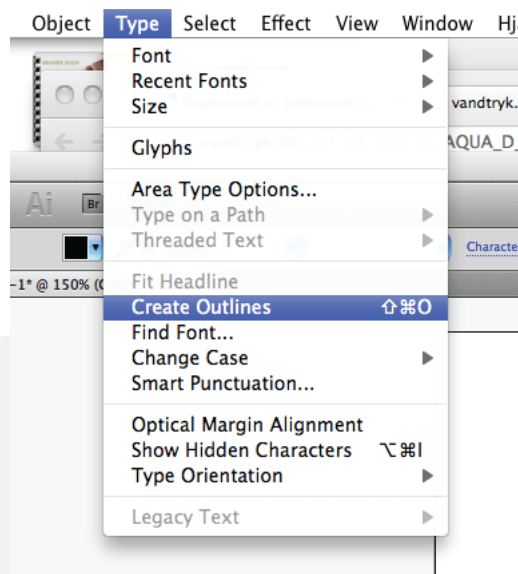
Object Type Select Effect View Window Hj

Font
Recent Fonts
Size

Glyphs

Area Type Options...
Type on a Path
Threaded Text

Fit Headline
Create Outlines ⇧⌘O
Find Font...
Change Case
Smart Punctuation...

Optical Margin Alignment
Show Hidden Characters ⌥⌘I
Type Orientation

Legacy Text

vandtryk.
AQUA_D_
Ai
Br
Characte
-1* @ 150% (C